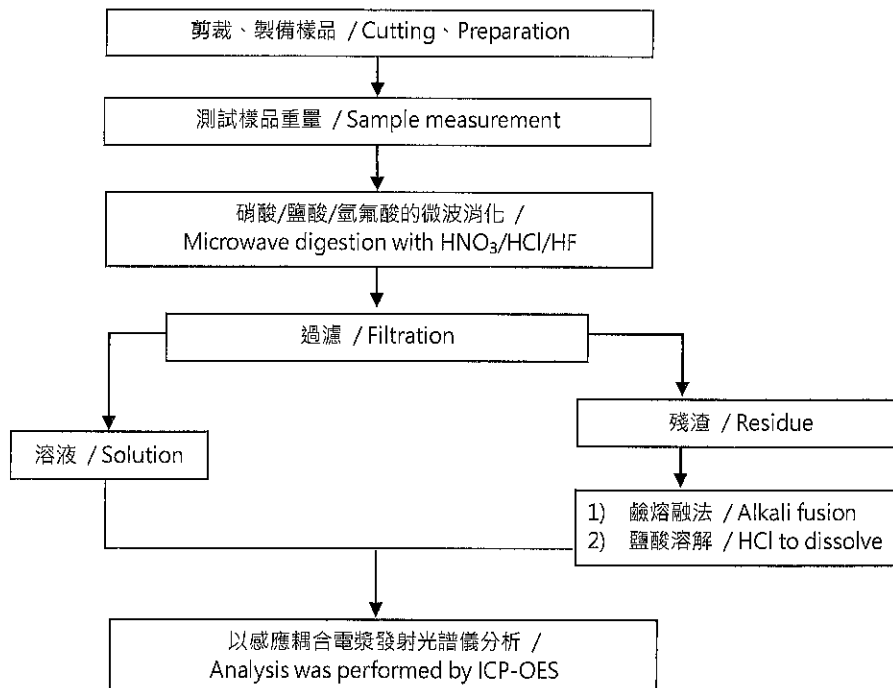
剪裁、製備樣品 / Cutting、Preparation

測試樣品重量 / Sample measurement

硝酸/鹽酸/氫氟酸的微波消化 / Microwave digestion with $HNO_3$/HCl/HF

過濾 / Filtration

溶液 / Solution

殘渣 / Residue

1) 鹼熔融法 / Alkali fusion
2) 鹽酸溶解 / HCl to dissolve

以感應耦合電漿發射光譜儀分析 / Analysis was performed by ICP-OES